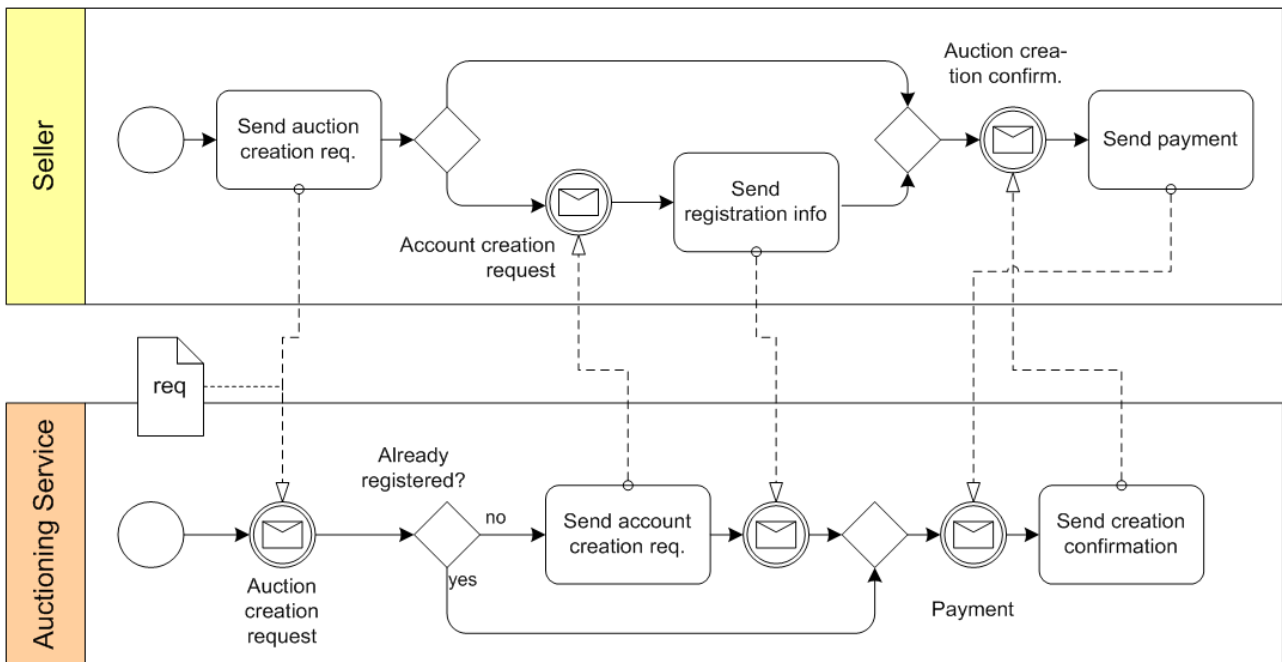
Seller

Send auction creation req.

Auction creation confirm.

Send payment

Send registration info

Account creation request

req

Auctioning Service

Already registered?

no

yes

Send account creation req.

Send creation confirmation

Auction creation request

Payment